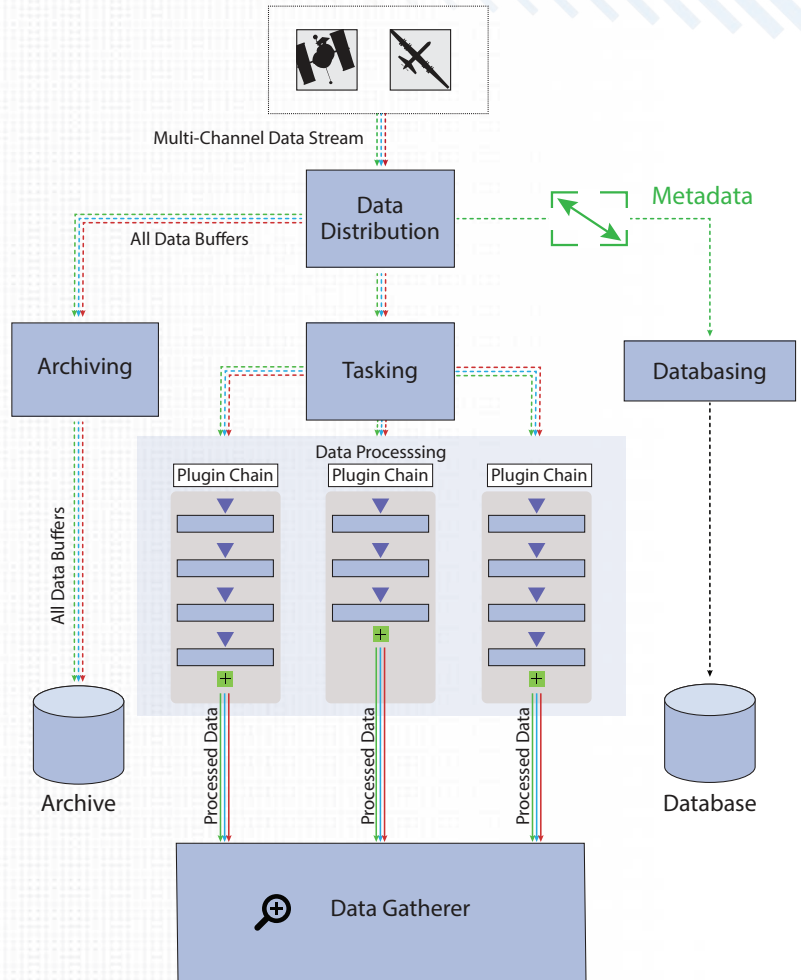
Multi-Channel Data Stream

Data Distribution

Metadata

All Data Buffers

Archiving

Tasking

Databasing

Data Processsing

Plugin Chain

Plugin Chain

Plugin Chain

All Data Buffers

Archive

Processed Data

Processed Data

Processed Data

Database

Data Gatherer